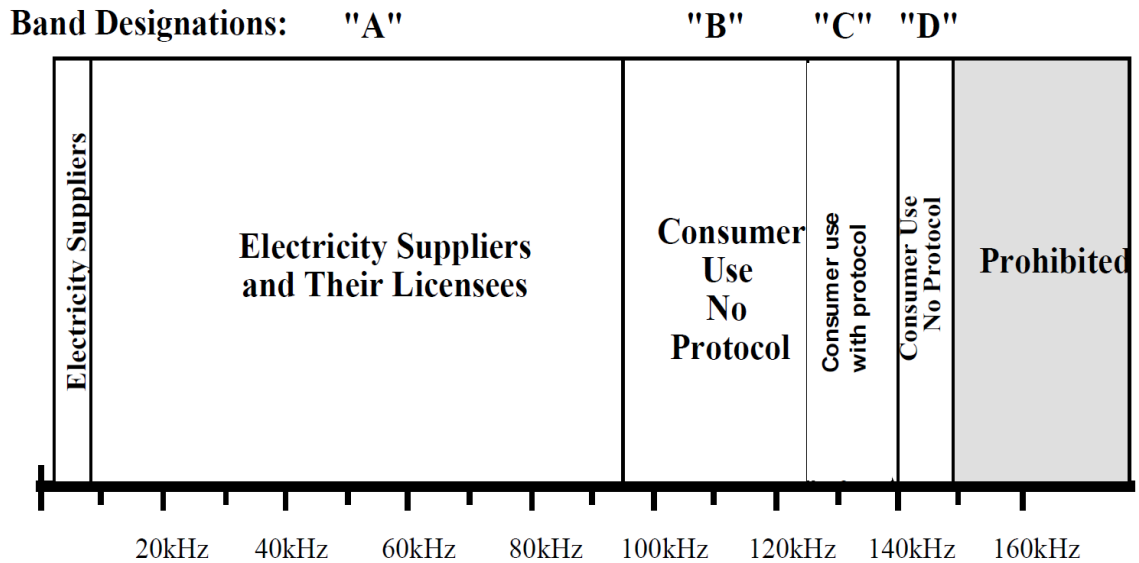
Band Designations: "A" "B" "C" "D"

Electricity Suppliers

Electricity Suppliers and Their Licensees

Consumer Use No Protocol

Consumer use with protocol

Consumer Use No Protocol

Prohibited

20kHz 40kHz 60kHz 80kHz 100kHz 120kHz 140kHz 160kHz